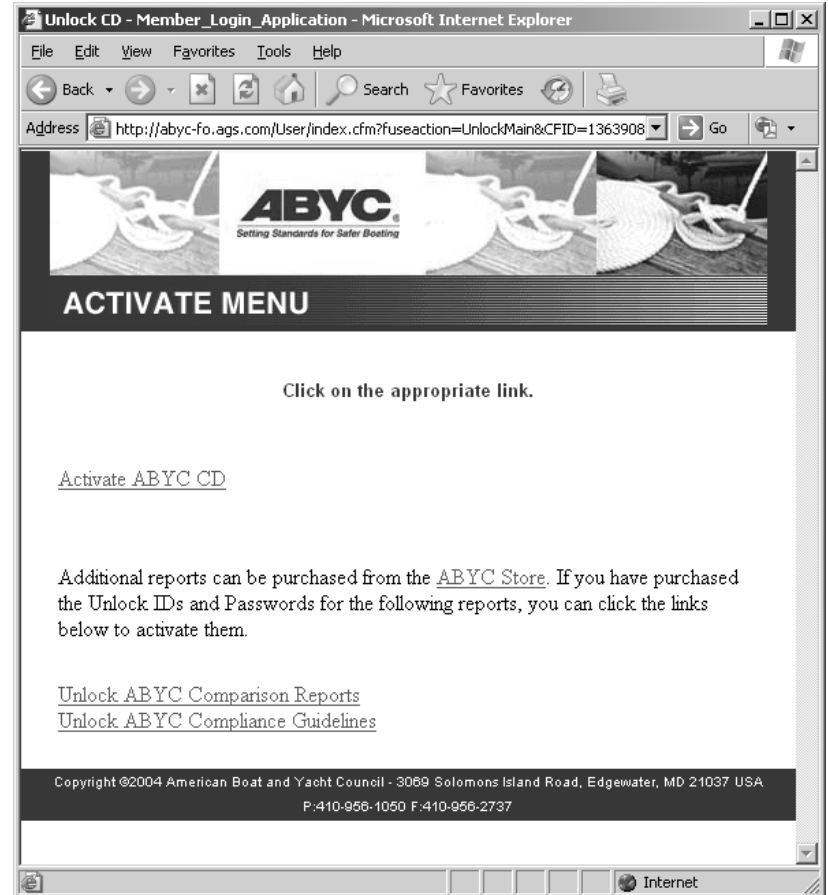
Unlock CD - Member_Login_Application - Microsoft Internet Explorer

File Edit View Favorites Tools Help

Back Search Favorites

Address http://abyc-fo.ags.com/User/index.cfm?fuseaction=UnlockMain&CFID=1363908 Go

ABYC
Setting Standards for Safer Boating

ACTIVATE MENU

Click on the appropriate link.

Activate ABYC CD

Additional reports can be purchased from the ABYC Store. If you have purchased the Unlock IDs and Passwords for the following reports, you can click the links below to activate them.

Unlock ABYC Comparison Reports
Unlock ABYC Compliance Guidelines

Copyright ©2004 American Boat and Yacht Council - 3069 Solomons Island Road, Edgewater, MD 21037 USA
P:410-956-1050 F:410-956-2737

Internet